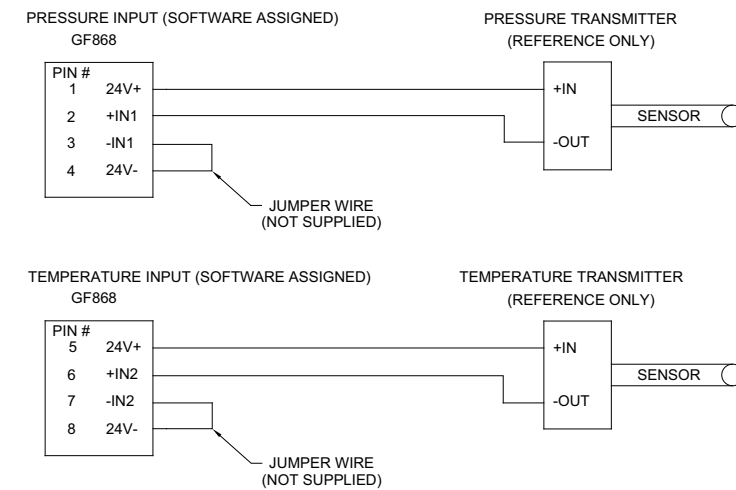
PRESSURE INPUT (SOFTWARE ASSIGNED)
GF868

PRESSURE TRANSMITTER
(REFERENCE ONLY)

PIN #
1 24V+
2 +IN1
3 -IN1
4 24V-

+IN
-OUT

SENSOR

JUMPER WIRE
(NOT SUPPLIED)

TEMPERATURE INPUT (SOFTWARE ASSIGNED)
GF868

TEMPERATURE TRANSMITTER
(REFERENCE ONLY)

PIN #
5 24V+
6 +IN2
7 -IN2
8 24V-

+IN
-OUT

SENSOR

JUMPER WIRE
(NOT SUPPLIED)